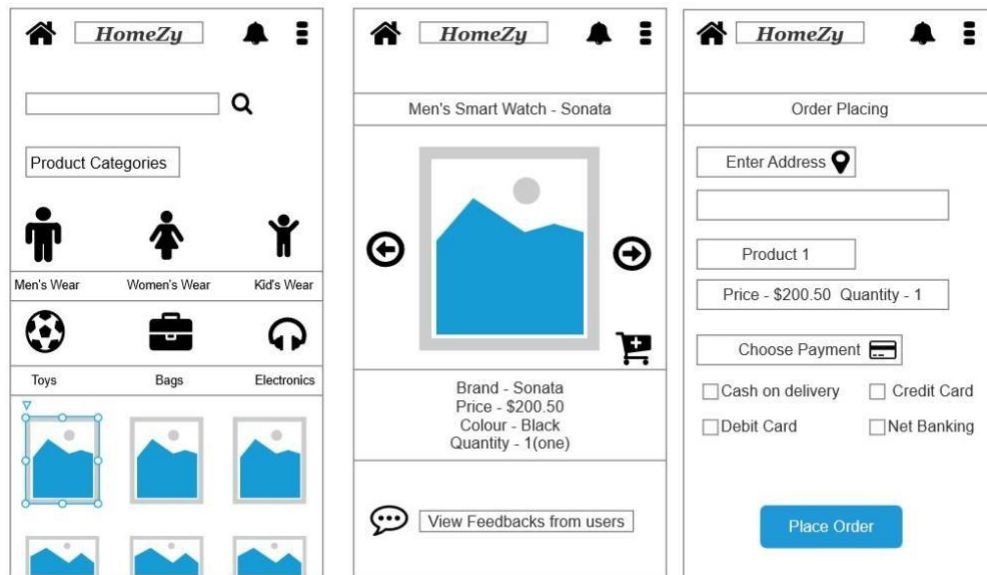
HomeZy

Product Categories

Men's Wear
Women's Wear
Kid's Wear

Toys
Bags
Electronics

HomeZy

Men's Smart Watch - Sonata

Brand - Sonata
Price - $200.50
Colour - Black
Quantity - 1(one)

View Feedbacks from users

HomeZy

Order Placing

Enter Address

Product 1

Price - $200.50 Quantity - 1

Choose Payment

Cash on delivery
Credit Card
Debit Card
Net Banking

Place Order